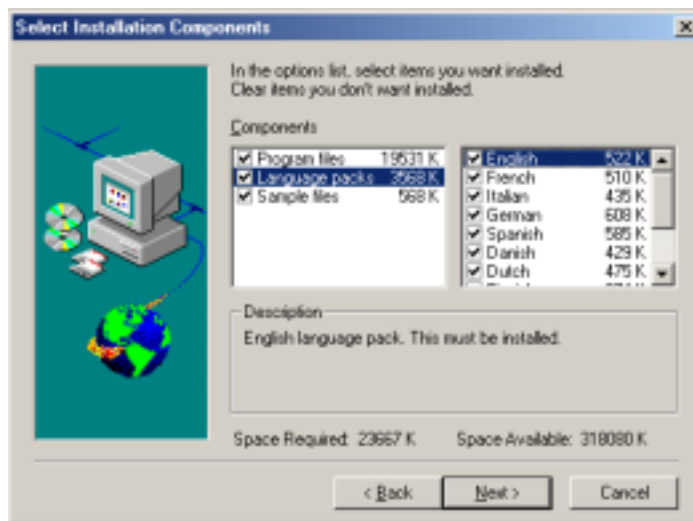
Select Installation Components

In the options list, select items you want installed. Clear items you don't want installed.

Components

| | |
|---|---|
| Program files | 19531 K |
| Language packs | 3568 K |
| Sample files | 568 K |

| | |
|---|---|
| English | 522 K |
| French | 510 K |
| Italian | 435 K |
| German | 608 K |
| Spanish | 585 K |
| Danish | 429 K |
| Dutch | 475 K |

Description

English language pack. This must be installed.

Space Required: 23667 K

Space Available: 318080 K

< Back

Next >

Cancel